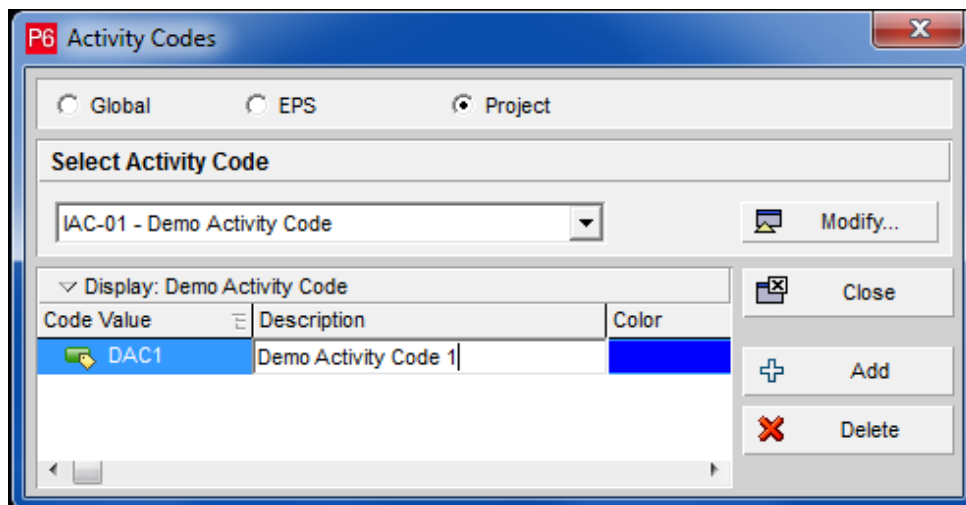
P6 Activity Codes

Global
EPS
Project

Select Activity Code

IAC-01 - Demo Activity Code

Modify...

Display: Demo Activity Code

| Code Value | Description | Color |
|---|---|---|
| DAC1 | Demo Activity Code 1 | |

Close

Add

Delete